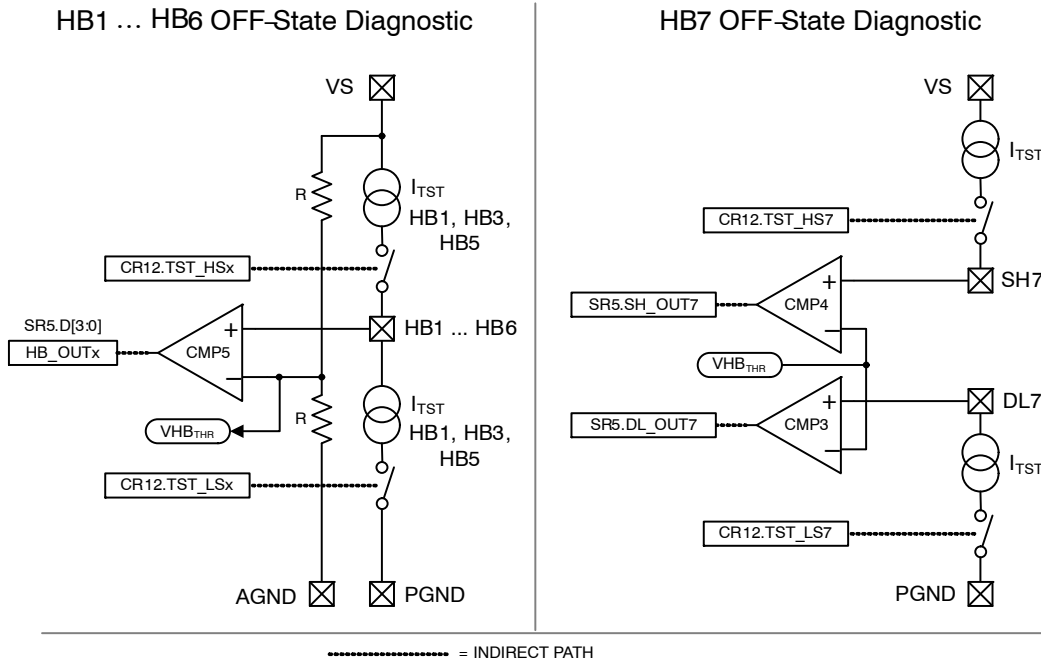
HB1 … HB6 OFF–State Diagnostic

VS

R

$I_{TST}$

HB1, HB3, HB5

CR12.TST_HSx

SR5.D[3:0]

HB_OUTx

CMP5

+

−

HB1 ... HB6

$VHB_{THR}$

R

$I_{TST}$

HB1, HB3, HB5

CR12.TST_LSx

AGND

PGND

HB7 OFF–State Diagnostic

VS

$I_{TST}$

CR12.TST_HS7

SR5.SH_OUT7

CMP4

+

−

SH7

$VHB_{THR}$

SR5.DL_OUT7

CMP3

+

−

DL7

$I_{TST}$

CR12.TST_LS7

PGND

= INDIRECT PATH